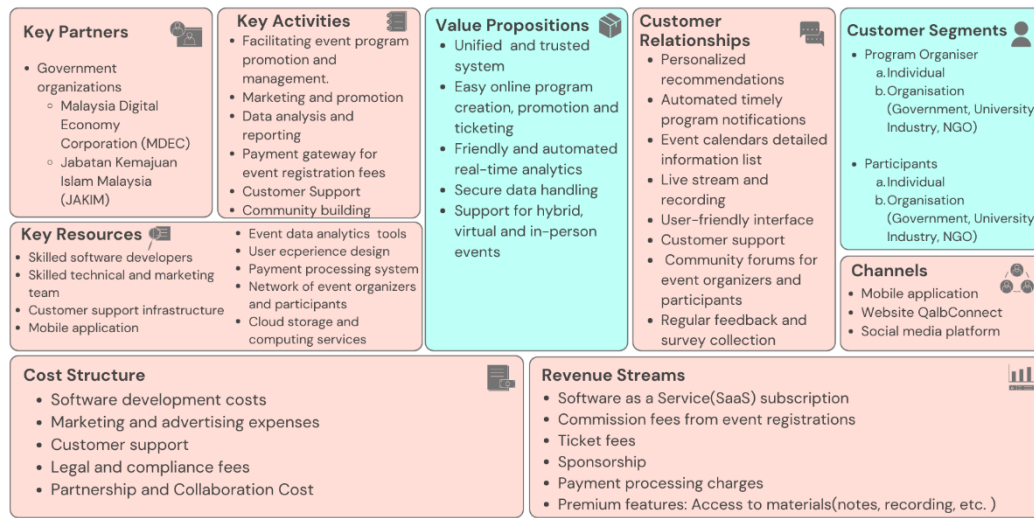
Key Partners

- Government organizations
  - Malaysia Digital Economy Corporation (MDEC)
  - Jabatan Kemajuan Islam Malaysia (JAKIM)

Key Activities

- Facilitating event program promotion and management.
- Marketing and promotion
- Data analysis and reporting
- Payment gateway for event registration fees
- Customer Support
- Community building

Key Resources

- Skilled software developers
- Skilled technical and marketing team
- Customer support infrastructure
- Mobile application
- Event data analytics tools
- User ecperience design
- Payment processing system
- Network of event organizers and participants
- Cloud storage and computing services

Value Propositions

- Unified and trusted system
- Easy online program creation, promotion and ticketing
- Friendly and automated real-time analytics
- Secure data handling
- Support for hybrid, virtual and in-person events

Customer Relationships

- Personalized recommendations
- Automated timely program notifications
- Event calendars detailed information list
- Live stream and recording
- User-friendly interface
- Customer support
- Community forums for event organizers and participants
- Regular feedback and survey collection

Customer Segments

- Program Organiser
  a. Individual
  b. Organisation (Government, University, Industry, NGO)

- Participants
  a. Individual
  b. Organisation (Government, University, Industry, NGO)

Channels

- Mobile application
- Website QalbConnect
- Social media platform

Cost Structure

- Software development costs
- Marketing and advertising expenses
- Customer support
- Legal and compliance fees
- Partnership and Collaboration Cost

Revenue Streams

- Software as a Service(SaaS) subscription
- Commission fees from event registrations
- Ticket fees
- Sponsorship
- Payment processing charges
- Premium features: Access to materials(notes, recording, etc. )